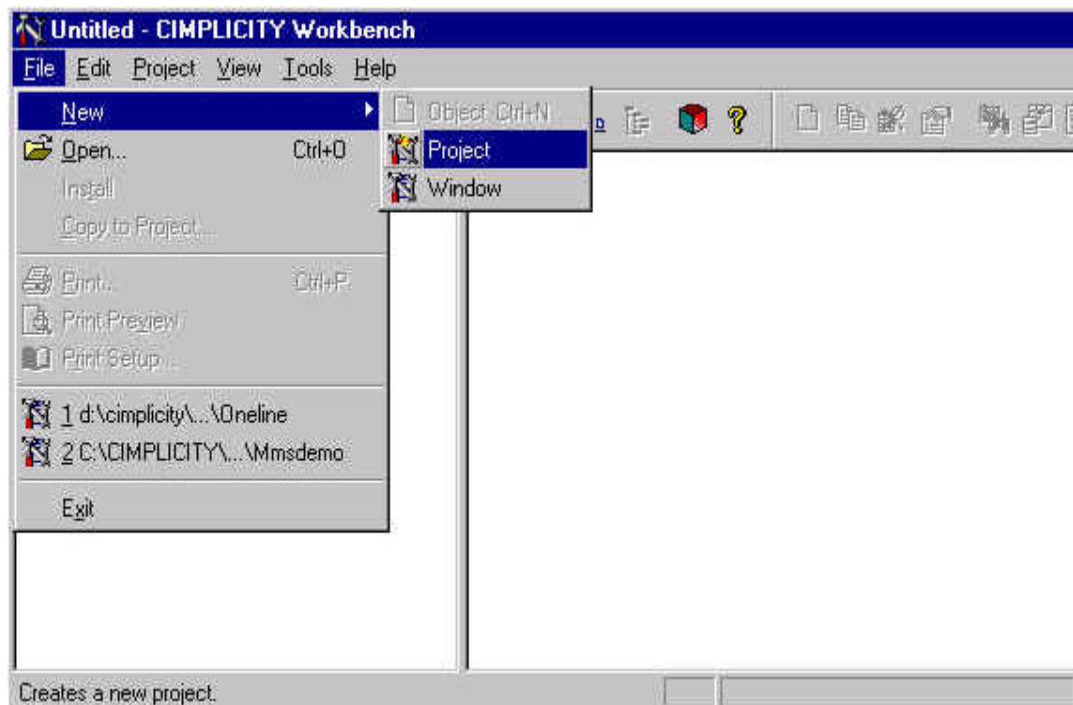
Untitled - CIMPLICITY Workbench

File Edit Project View Tools Help

New
Open... Ctrl+O
Install
Copy to Project...
Print... Ctrl+P
Print Preview
Print Setup...
1 d:\cimplicity\...\Oneline
2 C:\CIMPLICITY\...\Mmsdemo
Exit

Object Ctrl+N
Project
Window

Creates a new project.